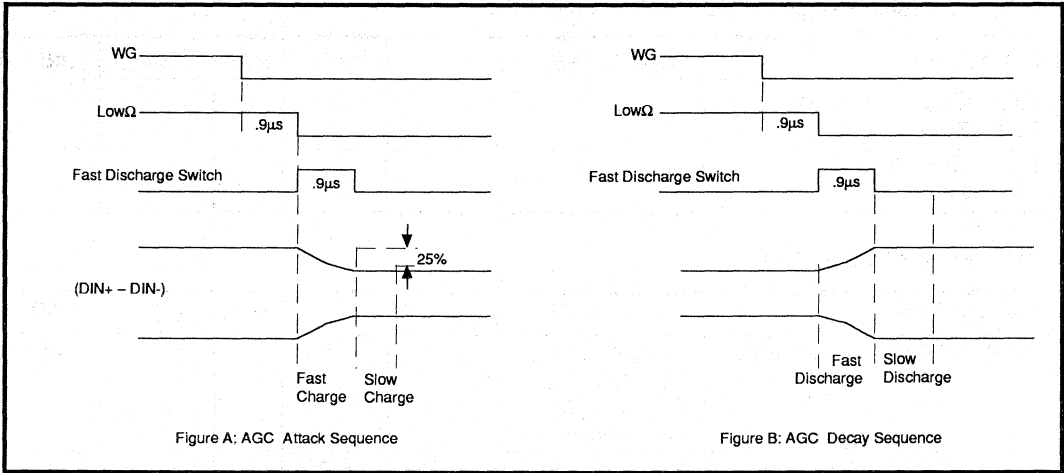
WG

LowΩ

.9µs

Fast Discharge Switch

.9µs

25%

(DIN+ – DIN-)

Fast Charge

Slow Charge

Figure A: AGC Attack Sequence

WG

LowΩ

.9µs

Fast Discharge Switch

.9µs

Fast Discharge

Slow Discharge

Figure B: AGC Decay Sequence